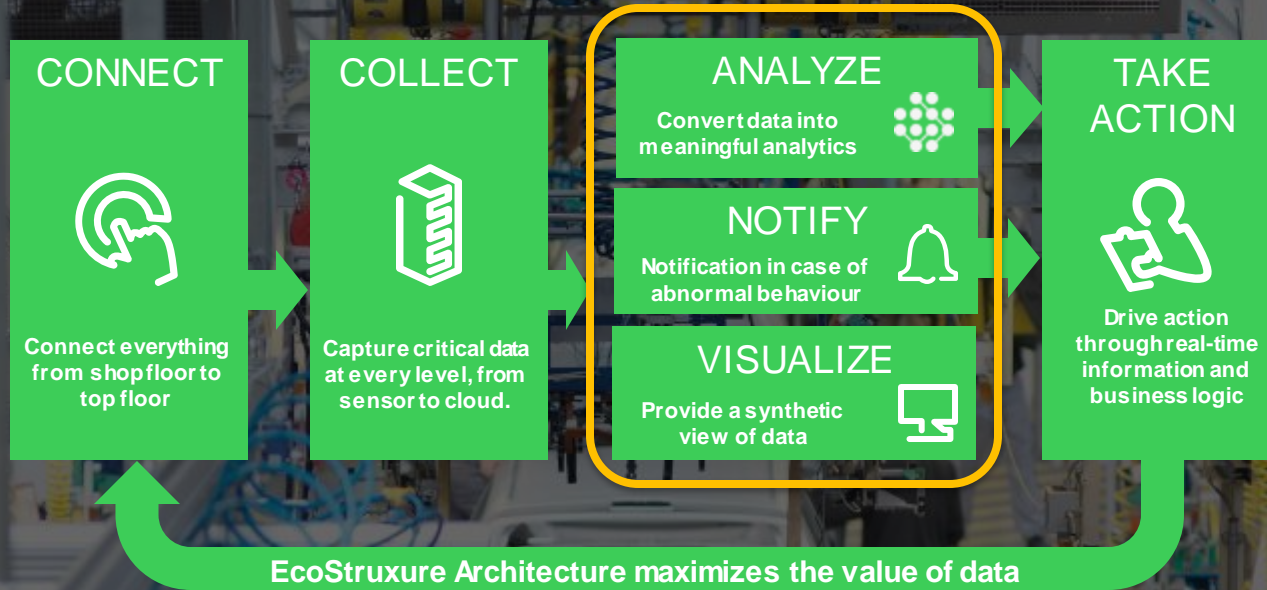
CONNECT

Connect everything from shopfloor to top floor

COLLECT

Capture critical data at every level, from sensor to cloud.

ANALYZE

Convert data into meaningful analytics

NOTIFY

Notification in case of abnormal behaviour

VISUALIZE

Provide a synthetic view of data

TAKE ACTION

Drive action through real-time information and business logic

EcoStruxure Architecture maximizes the value of data